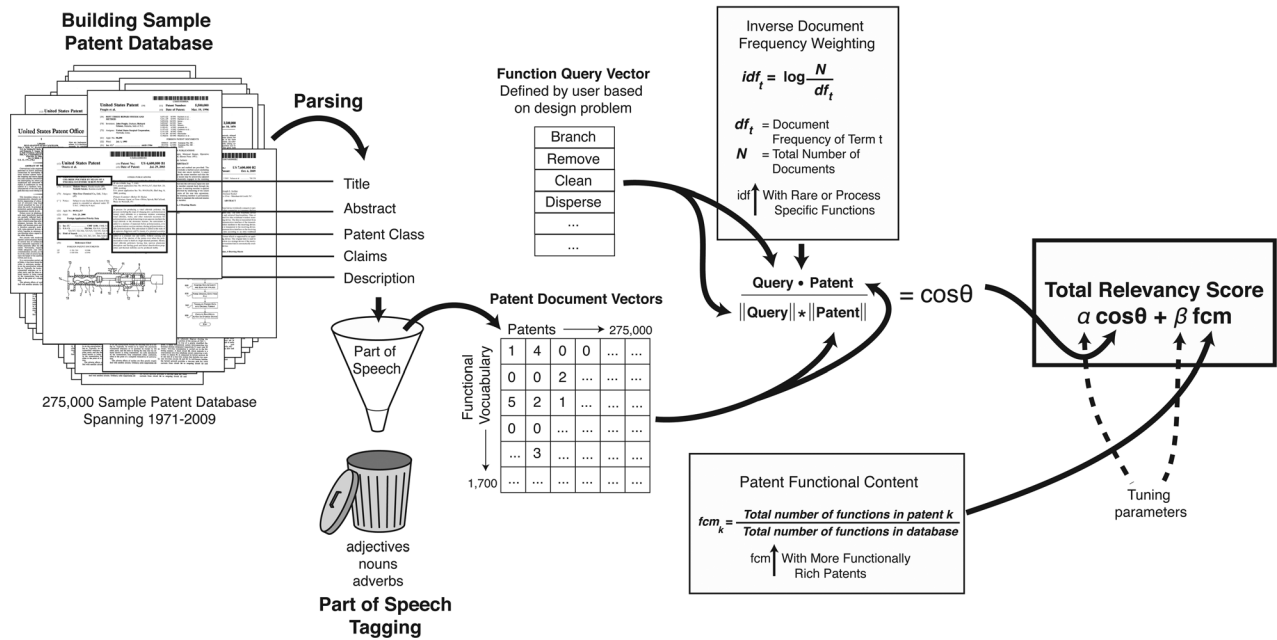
Building Sample Patent Database

Parsing

United States Patent

United States Patent Office

Title
Abstract
Patent Class
Claims
Description

275,000 Sample Patent Database Spanning 1971-2009

Part of Speech

adjectives
nouns
adverbs

Part of Speech Tagging

Function Query Vector
Defined by user based on design problem

| Branch |
|---|
| Remove |
| Clean |
| Disperse |
| ... |
| ... |

Patent Document Vectors

Patents → 275,000

Functional Vocabulary

1,700

| 1 | 4 | 0 | 0 | ... | ... |
|---|---|---|---|---|---|
| 0 | 0 | 2 | ... | ... | ... |
| 5 | 2 | 1 | ... | ... | ... |
| 0 | 0 | ... | ... | ... | ... |
| ... | 3 | ... | ... | ... | ... |
| ... | ... | ... | ... | ... | ... |

Inverse Document Frequency Weighting

$idf_t = \log\frac{N}{df_t}$

$df_t$ = Document Frequency of Term t
$N$ = Total Number of Documents

idf ↑ With Rare or Process Specific Functions

$\frac{\text{Query} \bullet \text{Patent}}{\|\text{Query}\| * \|\text{Patent}\|} = \cos\theta$

Total Relevancy Score
$\alpha \cos\theta + \beta$ fcm

Patent Functional Content

$fcm_k = \frac{\text{Total number of functions in patent k}}{\text{Total number of functions in database}}$

fcm ↑ With More Functionally Rich Patents

Tuning parameters